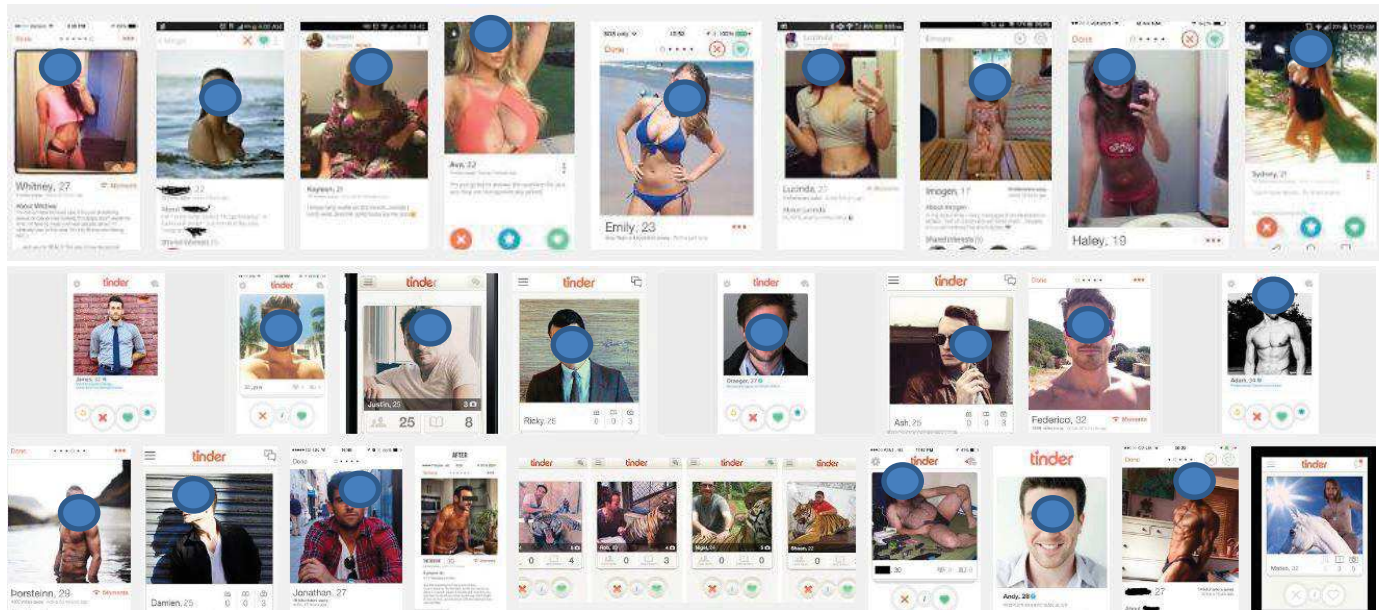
Whitney, 27

About Whitney

Kayleen, 21

Ava, 22

Emily, 23

Lucinda, 22

Imogen, 17

Haley, 19

Sydney, 21

tinder

tinder

tinder

tinder

tinder

tinder

James, 32

Justin, 25

25

8

Ricky, 26

Ash, 25

Federico, 32

Adam, 24

tinder

AFTER

tinder

tinder

tinder

tinder

tinder

tinder

tinder

Þorsteinn, 29

Damien, 25

Jonathan, 27

Andy, 28